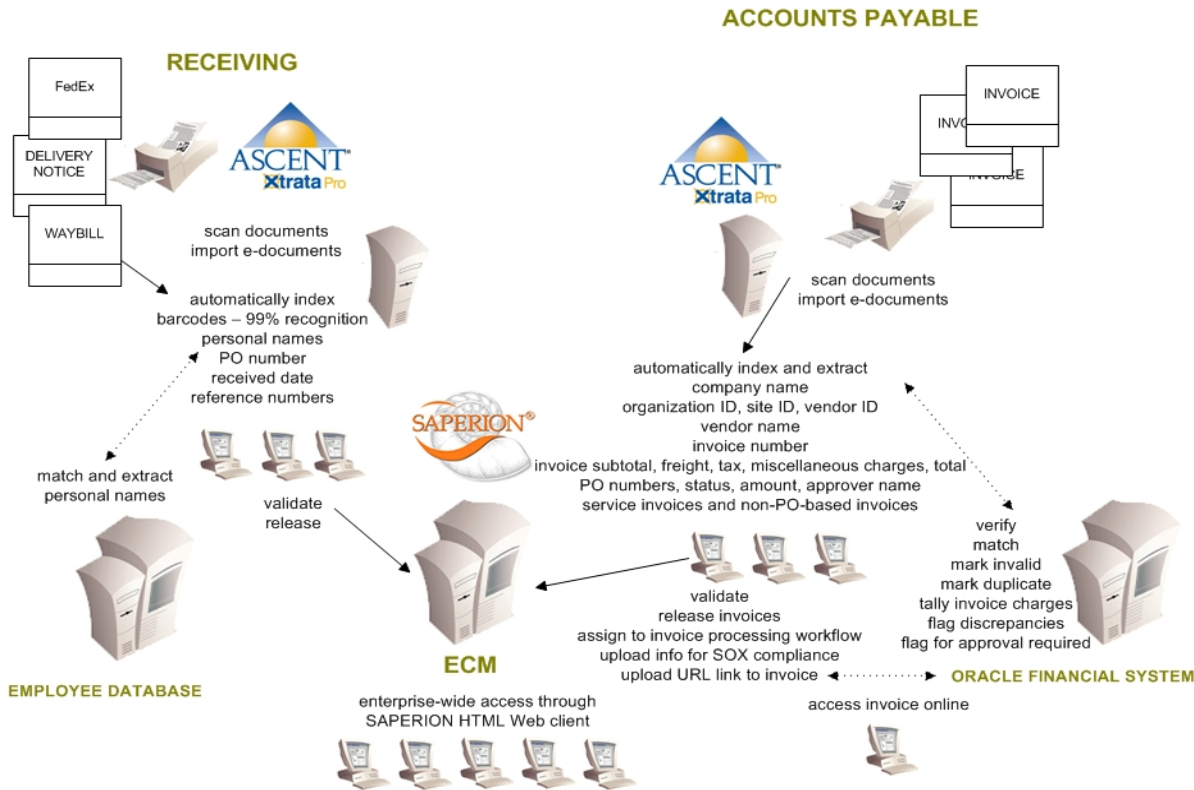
ACCOUNTS PAYABLE

RECEIVING

FedEx

DELIVERY NOTICE

WAYBILL

ASCENT Xtrata Pro

scan documents
import e-documents

automatically index
barcodes – 99% recognition
personal names
PO number
received date
reference numbers

match and extract
personal names

validate
release

EMPLOYEE DATABASE

INVOICE

INVO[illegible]

INVOICE

ASCENT Xtrata Pro

scan documents
import e-documents

automatically index and extract
company name
organization ID, site ID, vendor ID
vendor name
invoice number
invoice subtotal, freight, tax, miscellaneous charges, total
PO numbers, status, amount, approver name
service invoices and non-PO-based invoices

SAPERION®

verify
match
mark invalid
mark duplicate
tally invoice charges
flag discrepancies
flag for approval required

validate
release invoices
assign to invoice processing workflow
upload info for SOX compliance
upload URL link to invoice

ORACLE FINANCIAL SYSTEM

ECM

enterprise-wide access through
SAPERION HTML Web client

access invoice online